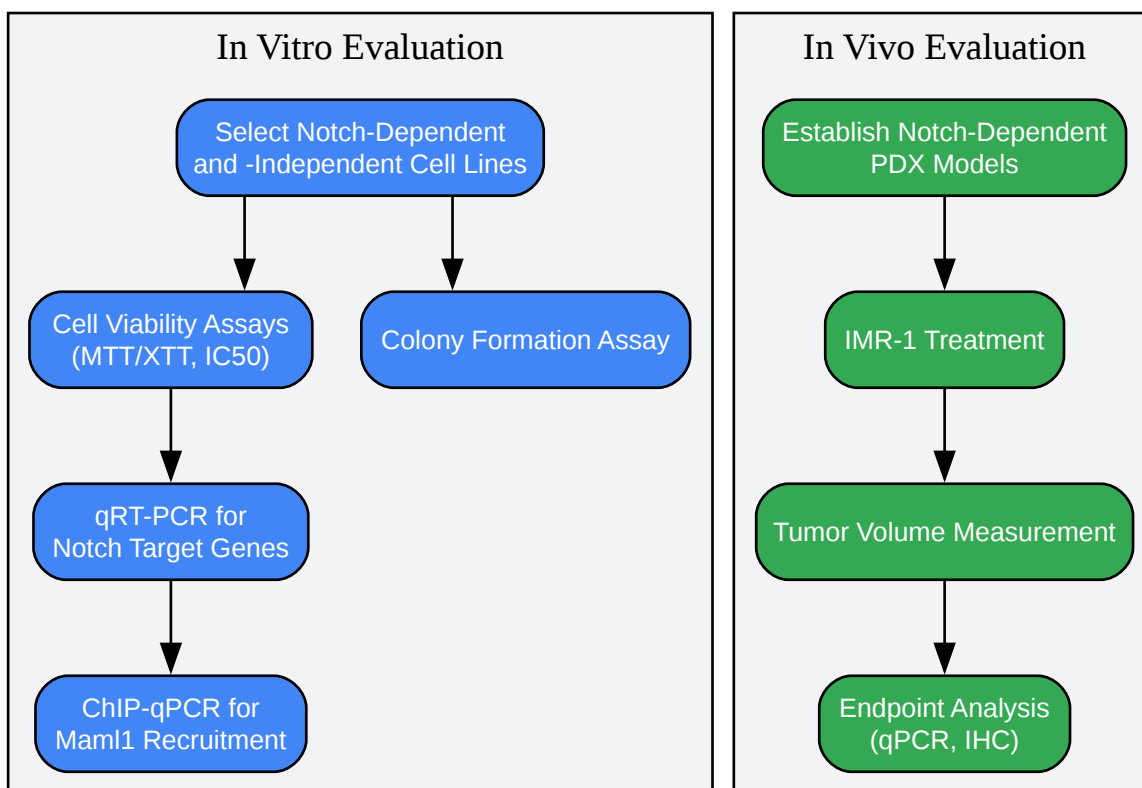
In Vitro Evaluation

Select Notch-Dependent and -Independent Cell Lines

Cell Viability Assays (MTT/XTT, IC50)

Colony Formation Assay

qRT-PCR for Notch Target Genes

ChIP-qPCR for Maml1 Recruitment

In Vivo Evaluation

Establish Notch-Dependent PDX Models

IMR-1 Treatment

Tumor Volume Measurement

Endpoint Analysis (qPCR, IHC)